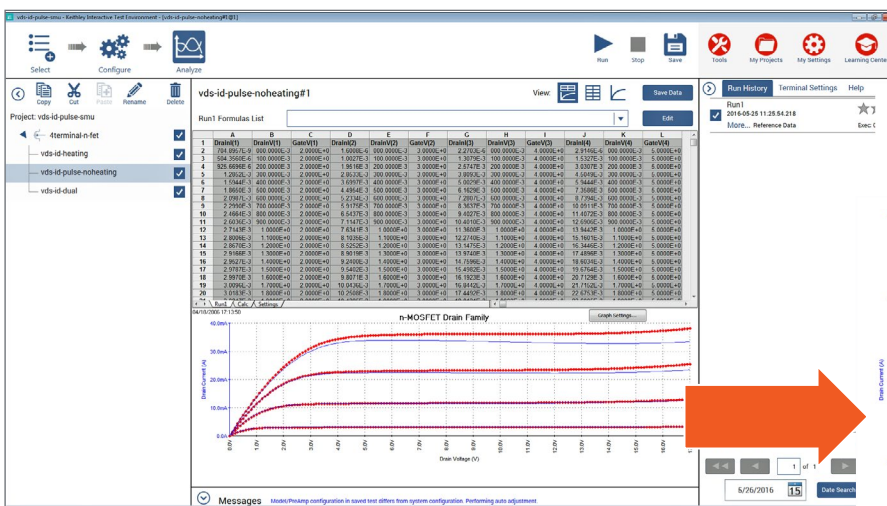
vds-id-pulse-smu - Keithley Interactive Test Environment - [vds-id-pulse-noheating#1@1]

Select Configure Analyze

Run Stop Save

Tools My Projects My Settings Learning Center

Copy Cut Paste Rename Delete

Project: vds-id-pulse-smu

4terminal-n-fet
vds-id-heating
vds-id-pulse-noheating
vds-id-dual

vds-id-pulse-noheating#1

View:

Save Data

Run1 Formulas List

Edit

| | A | B | C | D | E | F | G | H | I | J | K | L |
|---|---|---|---|---|---|---|---|---|---|---|---|---|
| 1 | DrainI(1) | DrainV(1) | GateV(1) | DrainI(2) | DrainV(2) | GateV(2) | DrainI(3) | DrainV(3) | GateV(3) | DrainI(4) | DrainV(4) | GateV(4) |
| 2 | 784.8957E-9 | 000.0000E-3 | 2.0000E+0 | 1.6000E-6 | 000.0000E-3 | 3.0000E+0 | 2.2703E-6 | 000.0000E-3 | 4.0000E+0 | 2.9146E-6 | 000.0000E-3 | 5.0000E+0 |
| 3 | 504.3560E-6 | 100.0000E-3 | 2.0000E+0 | 1.0027E-3 | 100.0000E-3 | 3.0000E+0 | 1.3079E-3 | 100.0000E-3 | 4.0000E+0 | 1.5327E-3 | 100.0000E-3 | 5.0000E+0 |
| 4 | 925.6696E-6 | 200.0000E-3 | 2.0000E+0 | 1.8616E-3 | 200.0000E-3 | 3.0000E+0 | 2.6747E-3 | 200.0000E-3 | 4.0000E+0 | 3.0307E-3 | 200.0000E-3 | 5.0000E+0 |
| 5 | 1.2102E-3 | 300.0000E-3 | 2.0000E+0 | 2.9533E-3 | 300.0000E-3 | 3.0000E+0 | 3.9093E-3 | 300.0000E-3 | 4.0000E+0 | 4.5049E-3 | 300.0000E-3 | 5.0000E+0 |
| 6 | 1.5444E-3 | 400.0000E-3 | 2.0000E+0 | 3.6997E-3 | 400.0000E-3 | 3.0000E+0 | 5.0029E-3 | 400.0000E-3 | 4.0000E+0 | 5.9444E-3 | 400.0000E-3 | 5.0000E+0 |
| 7 | 1.8668E-3 | 500.0000E-3 | 2.0000E+0 | 4.4954E-3 | 500.0000E-3 | 3.0000E+0 | 6.1629E-3 | 500.0000E-3 | 4.0000E+0 | 7.3580E-3 | 500.0000E-3 | 5.0000E+0 |
| 8 | 2.0987E-3 | 600.0000E-3 | 2.0000E+0 | 5.2334E-3 | 600.0000E-3 | 3.0000E+0 | 7.2807E-3 | 600.0000E-3 | 4.0000E+0 | 8.7294E-3 | 600.0000E-3 | 5.0000E+0 |
| 9 | 2.2958E-3 | 700.0000E-3 | 2.0000E+0 | 5.9175E-3 | 700.0000E-3 | 3.0000E+0 | 8.3637E-3 | 700.0000E-3 | 4.0000E+0 | 10.0513E-3 | 700.0000E-3 | 5.0000E+0 |
| 10 | 2.4664E-3 | 800.0000E-3 | 2.0000E+0 | 6.6437E-3 | 800.0000E-3 | 3.0000E+0 | 9.4027E-3 | 800.0000E-3 | 4.0000E+0 | 11.4072E-3 | 800.0000E-3 | 5.0000E+0 |
| 11 | 2.6036E-3 | 900.0000E-3 | 2.0000E+0 | 7.1147E-3 | 900.0000E-3 | 3.0000E+0 | 10.4010E-3 | 900.0000E-3 | 4.0000E+0 | 12.6906E-3 | 900.0000E-3 | 5.0000E+0 |
| 12 | 2.7143E-3 | 1.0000E+0 | 2.0000E+0 | 7.6341E-3 | 1.0000E+0 | 3.0000E+0 | 11.3600E-3 | 1.0000E+0 | 4.0000E+0 | 13.9442E-3 | 1.0000E+0 | 5.0000E+0 |
| 13 | 2.8006E-3 | 1.1000E+0 | 2.0000E+0 | 8.1036E-3 | 1.1000E+0 | 3.0000E+0 | 12.2740E-3 | 1.1000E+0 | 4.0000E+0 | 15.1607E-3 | 1.1000E+0 | 5.0000E+0 |
| 14 | 2.8678E-3 | 1.2000E+0 | 2.0000E+0 | 8.5252E-3 | 1.2000E+0 | 3.0000E+0 | 13.1475E-3 | 1.2000E+0 | 4.0000E+0 | 16.3446E-3 | 1.2000E+0 | 5.0000E+0 |
| 15 | 2.9168E-3 | 1.3000E+0 | 2.0000E+0 | 8.9019E-3 | 1.3000E+0 | 3.0000E+0 | 13.9748E-3 | 1.3000E+0 | 4.0000E+0 | 17.4896E-3 | 1.3000E+0 | 5.0000E+0 |
| 16 | 2.9527E-3 | 1.4000E+0 | 2.0000E+0 | 9.2400E-3 | 1.4000E+0 | 3.0000E+0 | 14.7596E-3 | 1.4000E+0 | 4.0000E+0 | 18.6034E-3 | 1.4000E+0 | 5.0000E+0 |
| 17 | 2.9787E-3 | 1.5000E+0 | 2.0000E+0 | 9.5402E-3 | 1.5000E+0 | 3.0000E+0 | 15.4982E-3 | 1.5000E+0 | 4.0000E+0 | 19.6764E-3 | 1.5000E+0 | 5.0000E+0 |
| 18 | 2.9978E-3 | 1.6000E+0 | 2.0000E+0 | 9.8071E-3 | 1.6000E+0 | 3.0000E+0 | 16.1923E-3 | 1.6000E+0 | 4.0000E+0 | 20.7129E-3 | 1.6000E+0 | 5.0000E+0 |
| 19 | 3.0096E-3 | 1.7000E+0 | 2.0000E+0 | 10.0436E-3 | 1.7000E+0 | 3.0000E+0 | 16.8442E-3 | 1.7000E+0 | 4.0000E+0 | 21.7102E-3 | 1.7000E+0 | 5.0000E+0 |
| 20 | 3.0183E-3 | 1.8000E+0 | 2.0000E+0 | 10.2588E-3 | 1.8000E+0 | 3.0000E+0 | 17.4497E-3 | 1.8000E+0 | 4.0000E+0 | 22.6713E-3 | 1.8000E+0 | 5.0000E+0 |

Run1 Calc Settings

04/18/2006 17:13:50

n-MOSFET Drain Family

Graph Settings...

40.0mA
30.0mA
20.0mA
10.0mA
0.0mA

Drain Current (A)

0.0V 1.0V 2.0V 3.0V 4.0V 5.0V 6.0V 7.0V 8.0V 9.0V 10.0V 11.0V 12.0V 13.0V 14.0V 15.0V 16.0V 17.0V

Drain Voltage (V)

Messages Model/PulAmp configuration in saved test differs from system configuration. Performing auto adjustment

Run History Terminal Settings Help

Run1
2016-05-25 11.28.54.218
More... Reference Data Exec C

Drain Current (A)

1 of 1

6/26/2016 15 Date Search